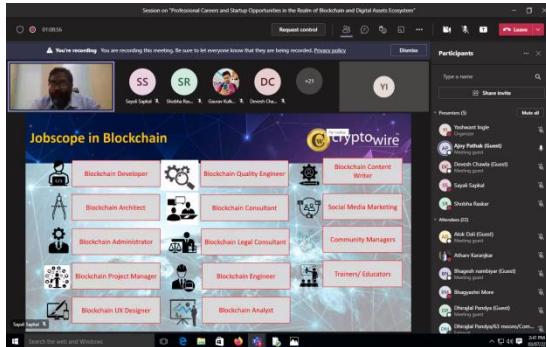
Session on "Professional Careers and Startup Opportunities in the Realm of Blockchain and Digital Assets Ecosystem"

01:08:56

Request control

Leave

You're recording You are recording this meeting. Be sure to let everyone know that they are being recorded. Privacy policy

Dismiss

SS SR DC +21 YI

Sayali Saptal Shobha Ras... Gaurav Kulk... Devesh Cha...

Participants

Type a name

Share invite

Presenters (5) Mute all

Yashwant Ingle
Organizer

Ajay Pathak (Guest)
Meeting guest

Devesh Chawla (Guest)
Meeting guest

Sayali Saptal

Shobha Raskar

Attendees (22)

Alok Dali (Guest)
Meeting guest

Atharv Karanjkar

Bhagesh nambiyar (Guest)
Meeting guest

Bhagyashri More

Dhanajal Pandya (Guest)
Meeting guest

Dhanajal Pandya(63 moons/Com...

Jobscope in Blockchain

Cryptowire

Blockchain Developer

Blockchain Quality Engineer

Blockchain Content Writer

Blockchain Architect

Blockchain Consultant

Social Media Marketing

Blockchain Administrator

Blockchain Legal Consultant

Community Managers

Blockchain Project Manager

Blockchain Engineer

Trainers/ Educators

Blockchain UX Designer

Blockchain Analyst

Sayali Saptal

Search the web and Windows